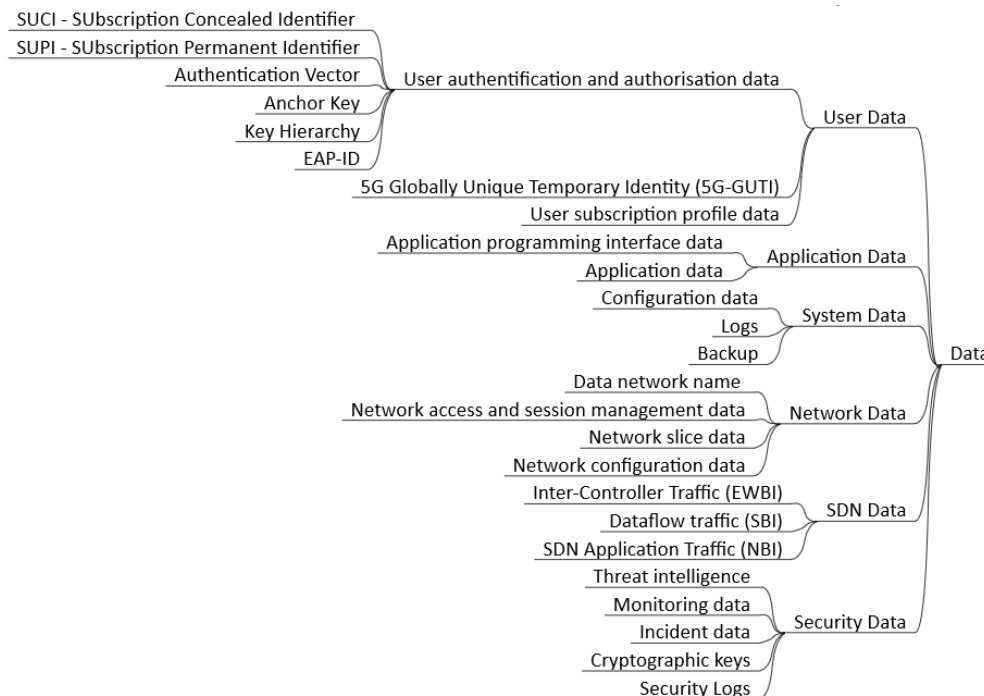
SUCI - SUbscription Concealed Identifier
SUPI - SUbscription Permanent Identifier
Authentication Vector
Anchor Key
Key Hierarchy
EAP-ID
User authentification and authorisation data
5G Globally Unique Temporary Identity (5G-GUTI)
User subscription profile data
User Data
Application programming interface data
Application data
Application Data
Configuration data
Logs
Backup
System Data
Data
Data network name
Network access and session management data
Network slice data
Network configuration data
Network Data
Inter-Controller Traffic (EWBI)
Dataflow traffic (SBI)
SDN Application Traffic (NBI)
SDN Data
Threat intelligence
Monitoring data
Incident data
Cryptographic keys
Security Logs
Security Data